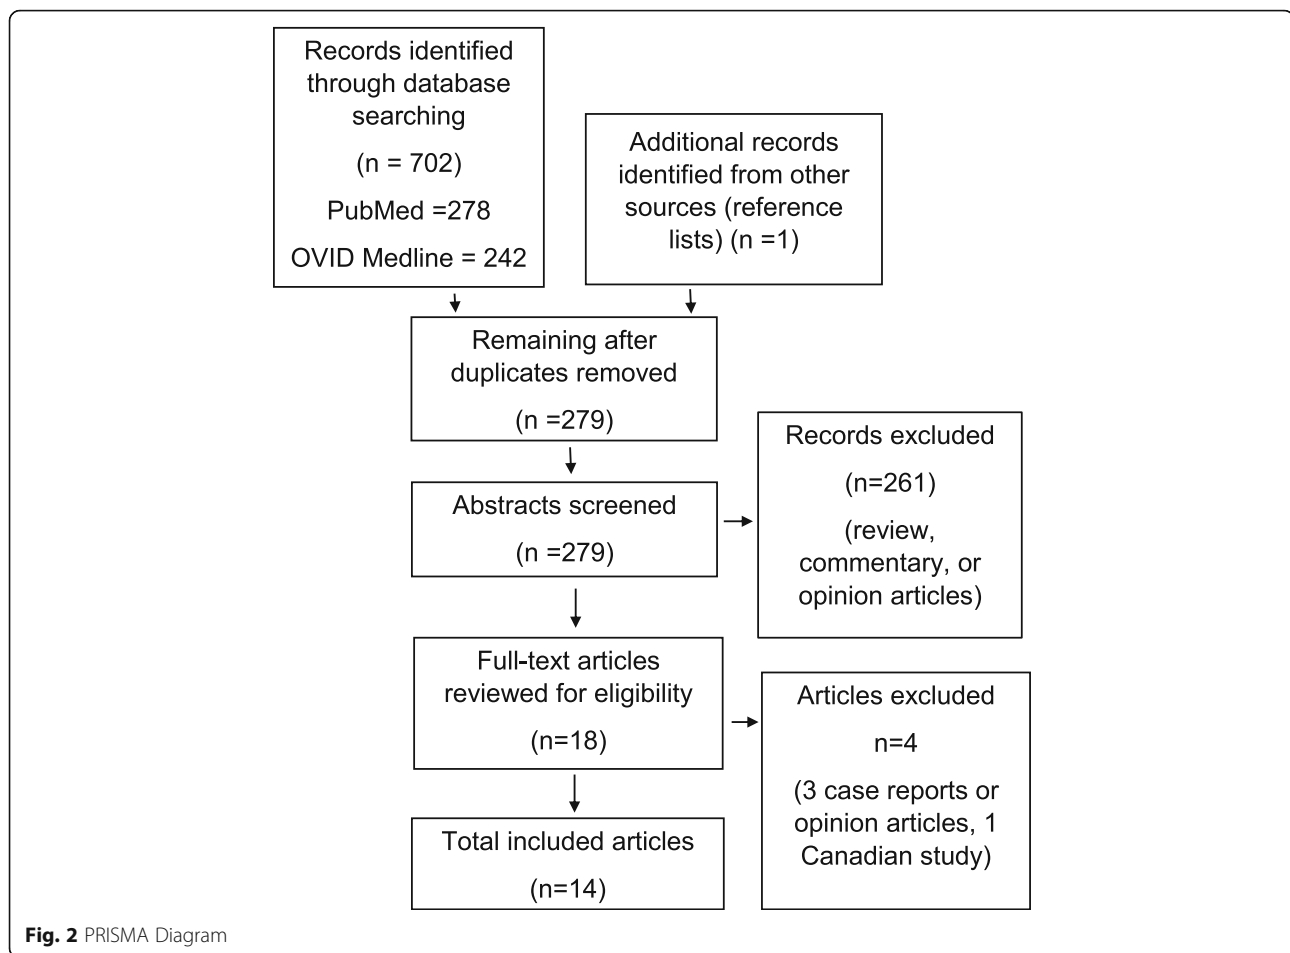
Records identified through database searching

(n = 702)

PubMed =278

OVID Medline = 242

Additional records identified from other sources (reference lists) (n =1)

Remaining after duplicates removed

(n =279)

Records excluded

(n=261)

(review, commentary, or opinion articles)

Abstracts screened

(n =279)

Full-text articles reviewed for eligibility

(n=18)

Articles excluded

n=4

(3 case reports or opinion articles, 1 Canadian study)

Total included articles

(n=14)

**Fig. 2** PRISMA Diagram